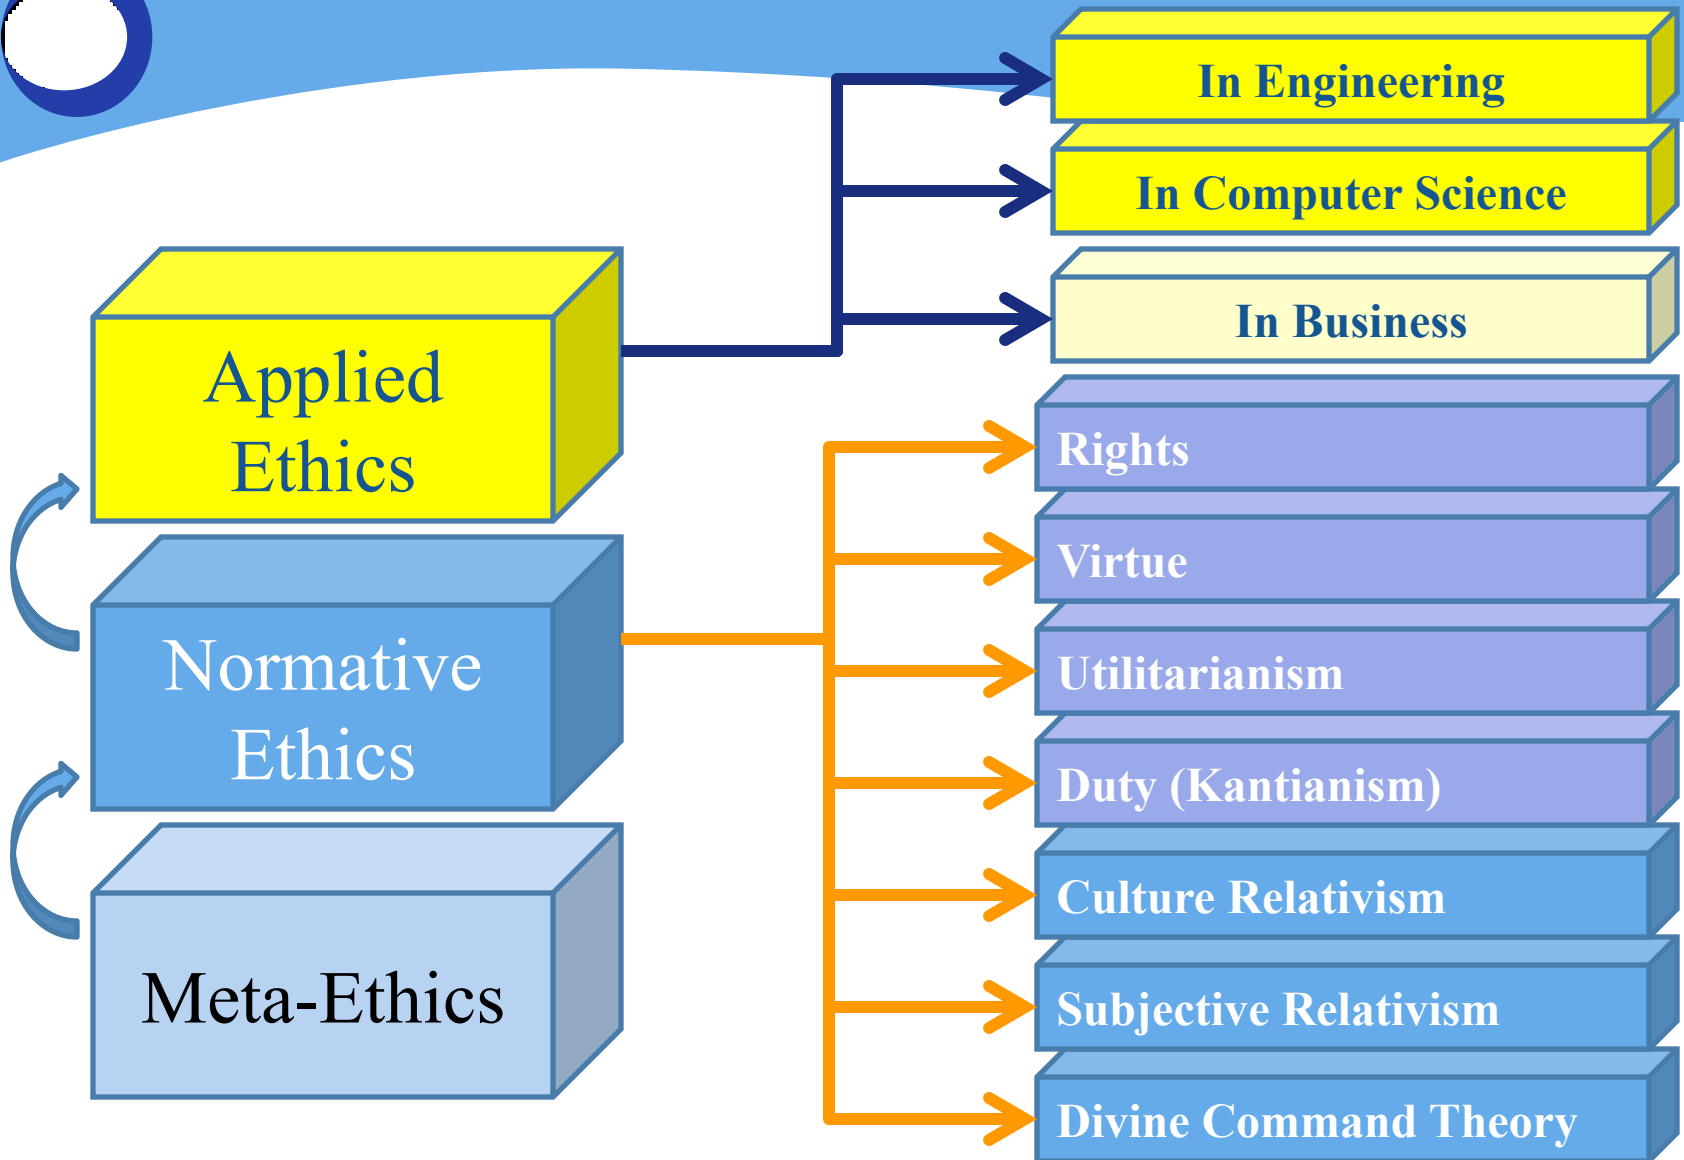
Applied Ethics

Normative Ethics

Meta-Ethics

In Engineering

In Computer Science

In Business

Rights

Virtue

Utilitarianism

Duty (Kantianism)

Culture Relativism

Subjective Relativism

Divine Command Theory